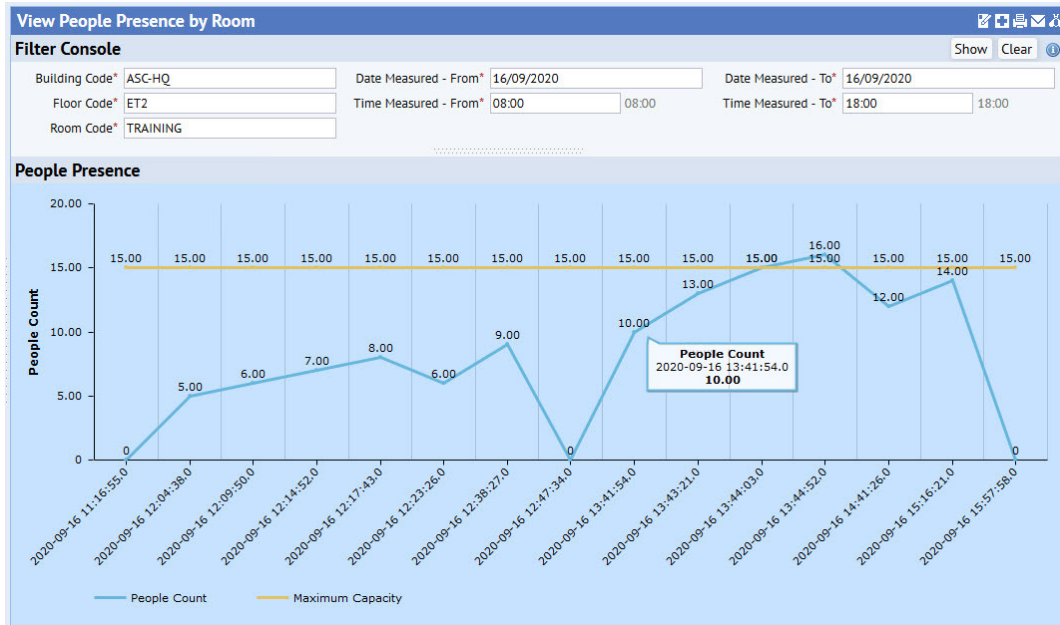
View People Presence by Room

Filter Console

Show Clear

Building Code* ASC-HQ
Floor Code* ET2
Room Code* TRAINING

Date Measured - From* 16/09/2020
Time Measured - From* 08:00 08:00

Date Measured - To* 16/09/2020
Time Measured - To* 18:00 18:00

People Presence

20.00
15.00
10.00
5.00
0

People Count

15.00 15.00 15.00 15.00 15.00 15.00 15.00 15.00 15.00 15.00 15.00 15.00 15.00 15.00 15.00

0
5.00
6.00
7.00
8.00
6.00
9.00
0
10.00
13.00
15.00
16.00
12.00
14.00
0

People Count
2020-09-16 13:41:54.0
10.00

2020-09-16 11:16:55.0
2020-09-16 12:04:38.0
2020-09-16 12:09:50.0
2020-09-16 12:14:52.0
2020-09-16 12:17:43.0
2020-09-16 12:23:26.0
2020-09-16 12:38:27.0
2020-09-16 12:47:34.0
2020-09-16 13:41:54.0
2020-09-16 13:43:21.0
2020-09-16 13:44:03.0
2020-09-16 13:44:52.0
2020-09-16 14:41:26.0
2020-09-16 15:16:21.0
2020-09-16 15:57:58.0

People Count
Maximum Capacity